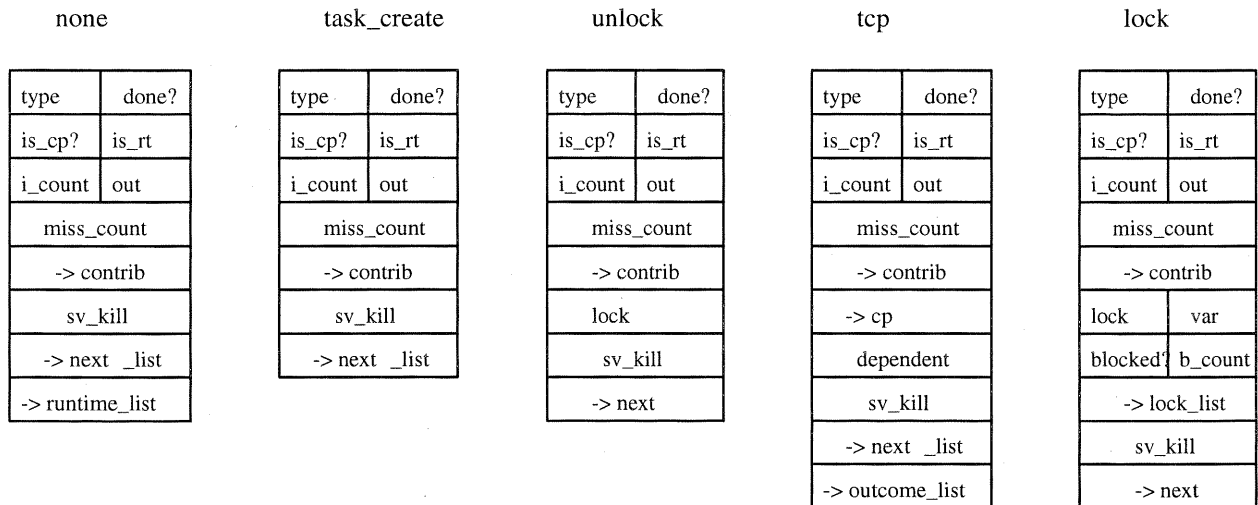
none

| type | done? |
|---|---|
| is_cp? | is_rt |
| i_count | out |
| miss_count | |
| -> contrib | |
| sv_kill | |
| -> next _list | |
| -> runtime_list | |

task_create

| type | done? |
|---|---|
| is_cp? | is_rt |
| i_count | out |
| miss_count | |
| -> contrib | |
| sv_kill | |
| -> next _list | |

unlock

| type | done? |
|---|---|
| is_cp? | is_rt |
| i_count | out |
| miss_count | |
| -> contrib | |
| lock | |
| sv_kill | |
| -> next | |

tcp

| type | done? |
|---|---|
| is_cp? | is_rt |
| i_count | out |
| miss_count | |
| -> contrib | |
| -> cp | |
| dependent | |
| sv_kill | |
| -> next _list | |
| -> outcome_list | |

lock

| type | done? |
|---|---|
| is_cp? | is_rt |
| i_count | out |
| miss_count | |
| -> contrib | |
| lock | var |
| blocked? | b_count |
| -> lock_list | |
| sv_kill | |
| -> next | |